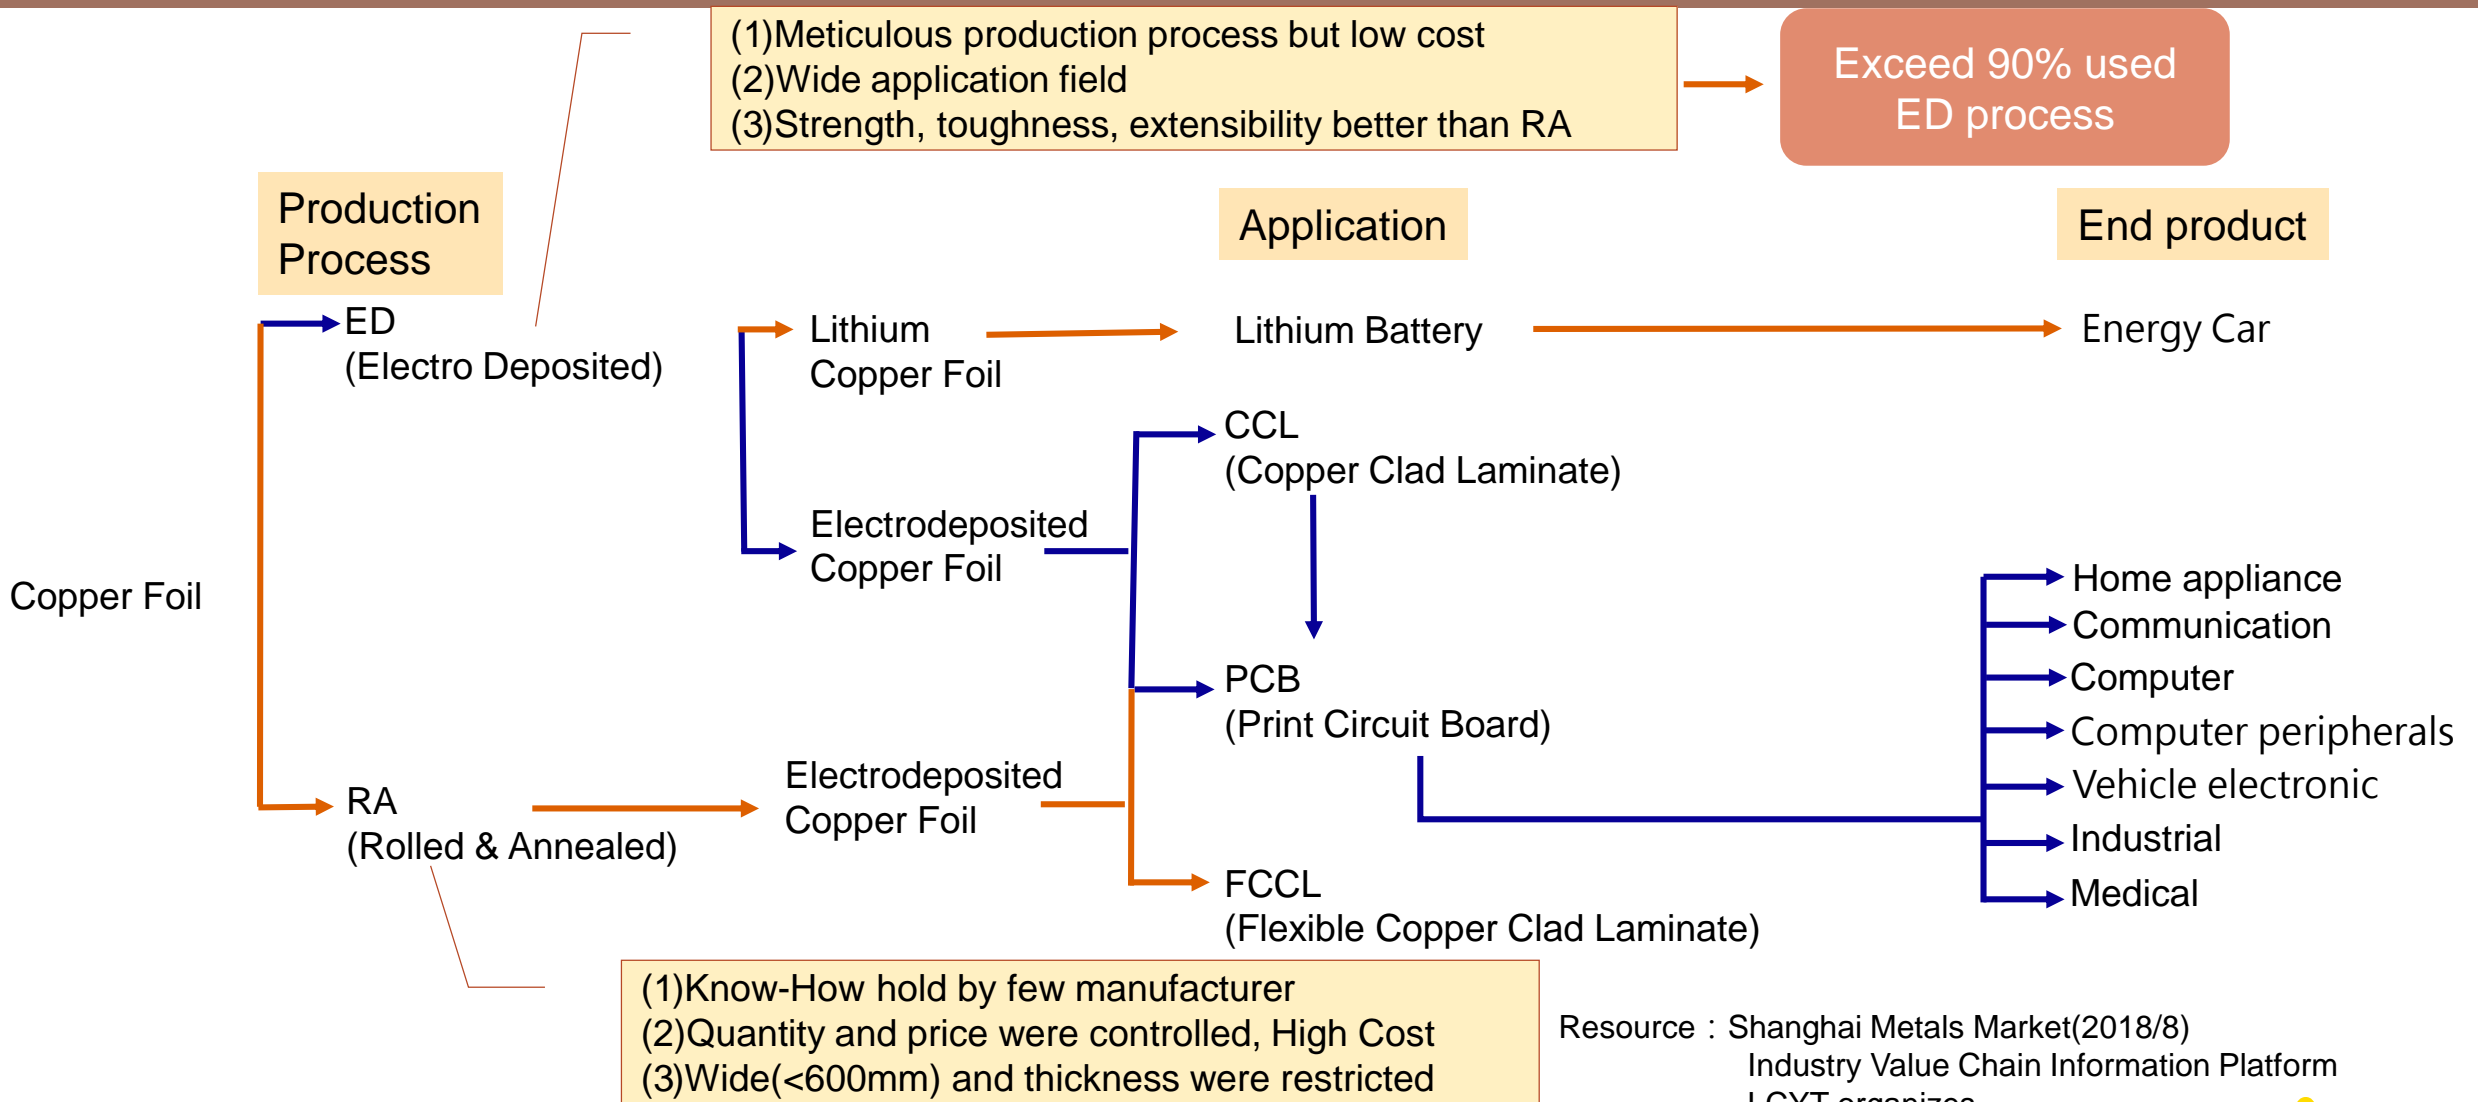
(1)Meticulous production process but low cost
(2)Wide application field
(3)Strength, toughness, extensibility better than RA

Exceed 90% used ED process

Production Process

Application

End product

Copper Foil

ED
(Electro Deposited)

Lithium Copper Foil

Lithium Battery

Energy Car

CCL
(Copper Clad Laminate)

Electrodeposited Copper Foil

PCB
(Print Circuit Board)

Home appliance
Communication
Computer
Computer peripherals
Vehicle electronic
Industrial
Medical

RA
(Rolled & Annealed)

Electrodeposited Copper Foil

FCCL
(Flexible Copper Clad Laminate)

(1)Know-How hold by few manufacturer
(2)Quantity and price were controlled, High Cost
(3)Wide(<600mm) and thickness were restricted

Resource : Shanghai Metals Market(2018/8)
Industry Value Chain Information Platform
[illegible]